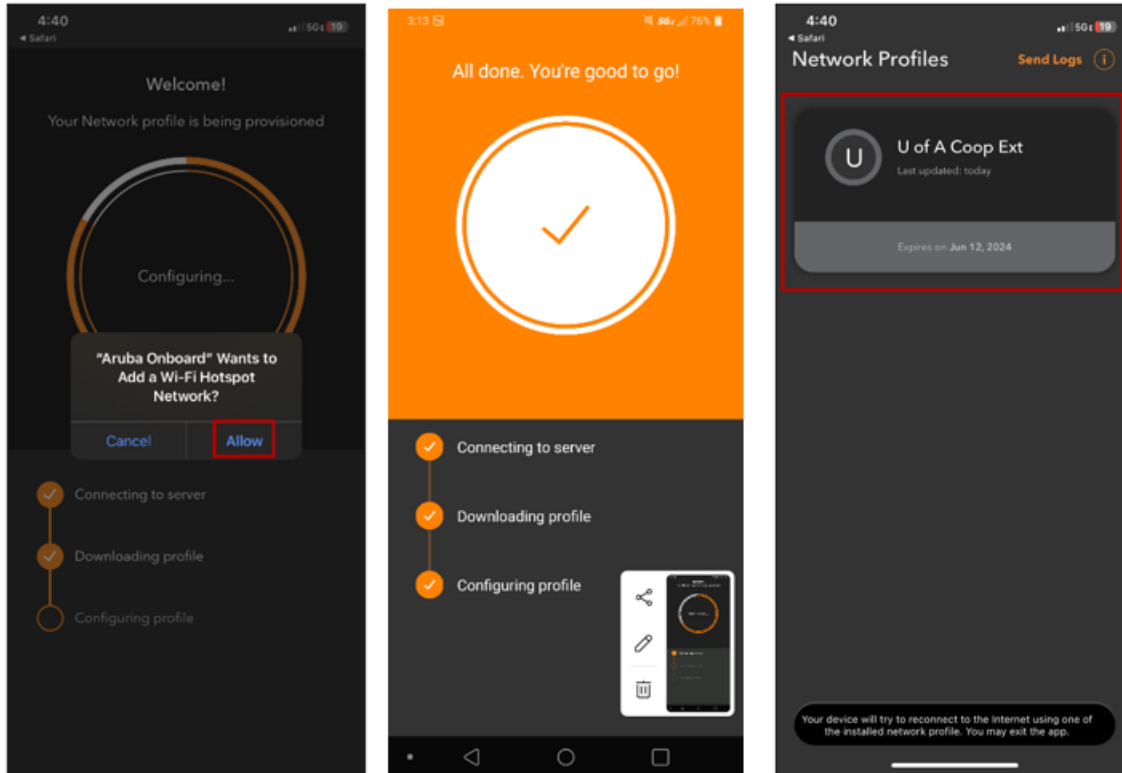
4:40
◂ Safari
5G 19

Welcome!

Your Network profile is being provisioned

Configuring...

"Aruba Onboard" Wants to Add a Wi-Fi Hotspot Network?

Cancel

Allow

Connecting to server

Downloading profile

Configuring profile

3:13
76%

All done. You're good to go!

Connecting to server

Downloading profile

Configuring profile

4:40
◂ Safari
5G 19

Network Profiles

Send Logs

U

U of A Coop Ext

Last updated: today

Expires on Jun 12, 2024

Your device will try to reconnect to the Internet using one of the installed network profile. You may exit the app.